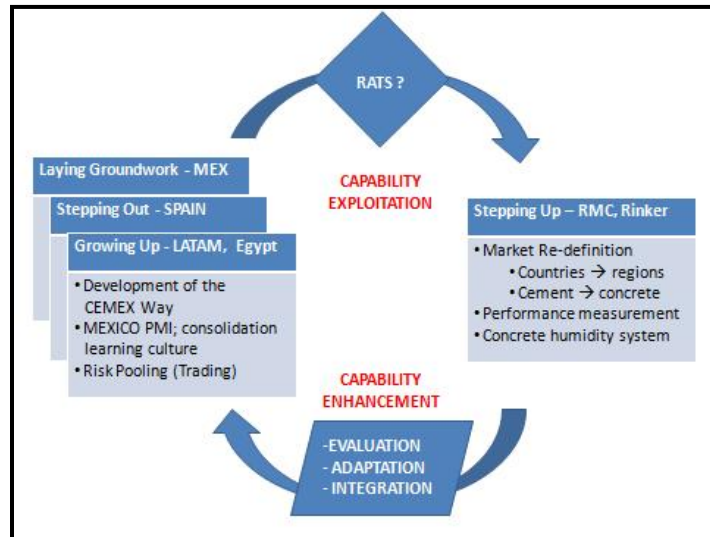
RATS ?

Laying Groundwork - MEX

Stepping Out - SPAIN

Growing Up - LATAM, Egypt

• Development of the CEMEX Way
• MEXICO PMI; consolidation learning culture
• Risk Pooling (Trading)

CAPABILITY EXPLOITATION

Stepping Up – RMC, Rinker

• Market Re-definition
• Countries → regions
• Cement → concrete
• Performance measurement
• Concrete humidity system

CAPABILITY ENHANCEMENT

-EVALUATION
- ADAPTATION
- INTEGRATION